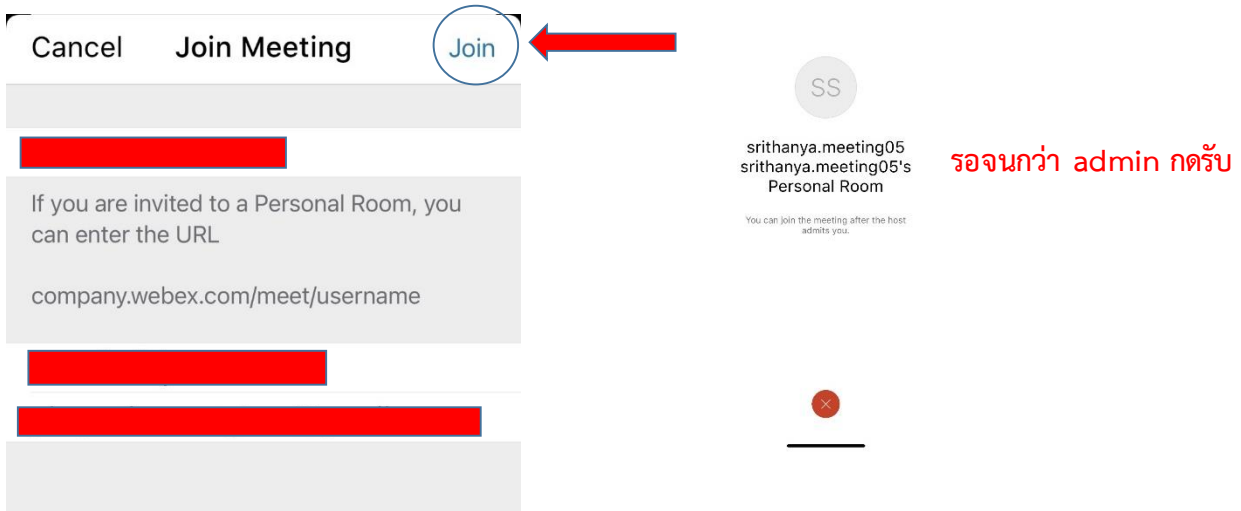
Cancel Join Meeting Join

If you are invited to a Personal Room, you can enter the URL

company.webex.com/meet/username

SS

srithanya.meeting05
srithanya.meeting05's Personal Room

You can join the meeting after the host admits you.

รอจนกว่า admin กดรับ